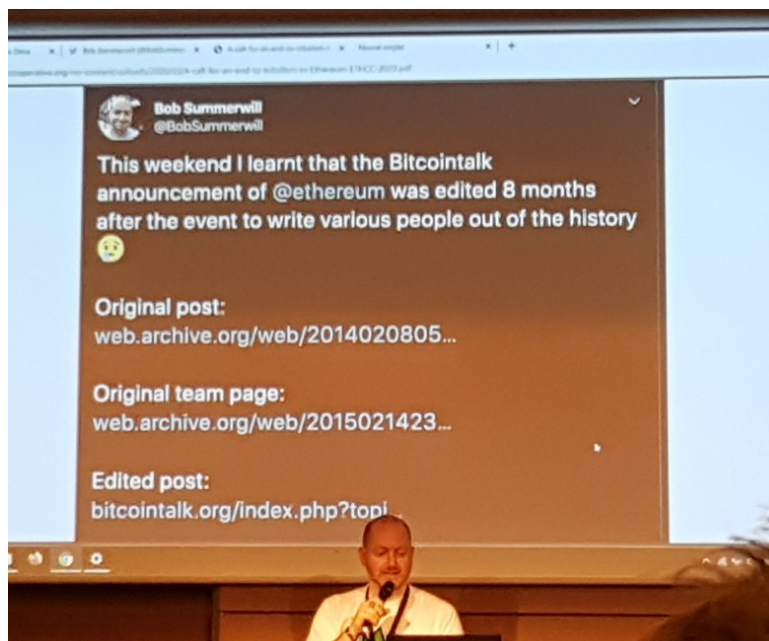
Bob Summerwill
@BobSummerwill

This weekend I learnt that the Bitcointalk announcement of @ethereum was edited 8 months after the event to write various people out of the history

Original post:
web.archive.org/web/2014020805...

Original team page:
web.archive.org/web/2015021423...

Edited post:
bitcointalk.org/index.php?topi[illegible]